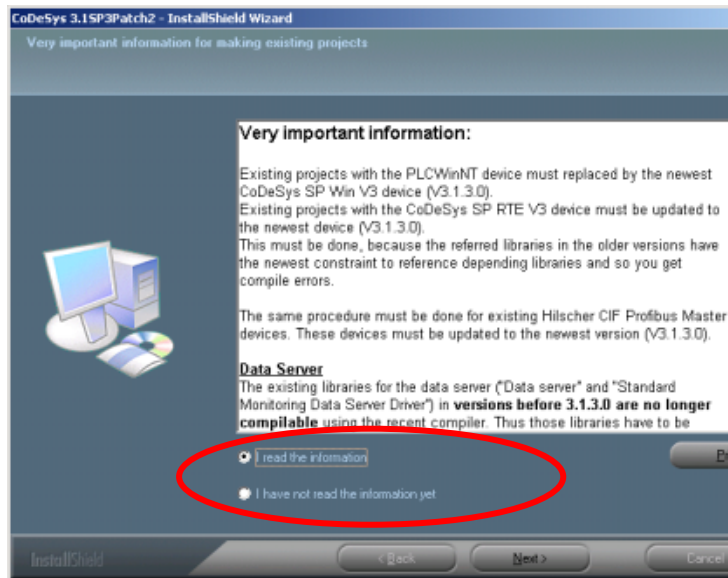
CoDeSys 3.1SP3Patch2 - InstallShield Wizard

Very important information for making existing projects

Very important information:

Existing projects with the PLCWinNT device must replaced by the newest CoDeSys SP Win V3 device (V3.1.3.0).
Existing projects with the CoDeSys SP RTE V3 device must be updated to the newest device (V3.1.3.0).
This must be done, because the referred libraries in the older versions have the newest constraint to reference depending libraries and so you get compile errors.

The same procedure must be done for existing Hilscher CIF Profibus Master devices. These devices must be updated to the newest version (V3.1.3.0).

Data Server
The existing libraries for the data server ("Data server" and "Standard Monitoring Data Server Driver") in versions before 3.1.3.0 are no longer compilable using the recent compiler. Thus those libraries have to be

I read the information

I have not read the information yet

Pr

InstallShield

< Back

Next >

Cancel